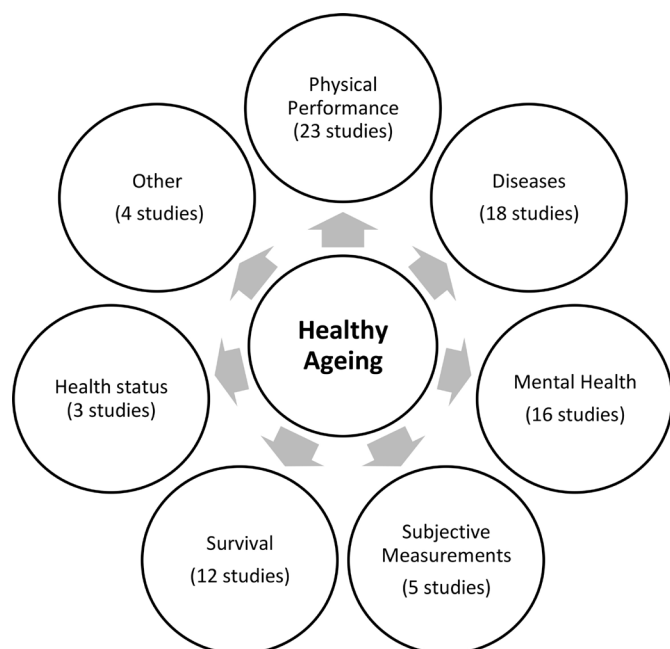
Healthy Ageing

Physical Performance (23 studies)

Diseases (18 studies)

Mental Health (16 studies)

Subjective Measurements (5 studies)

Survival (12 studies)

Health status (3 studies)

Other (4 studies)